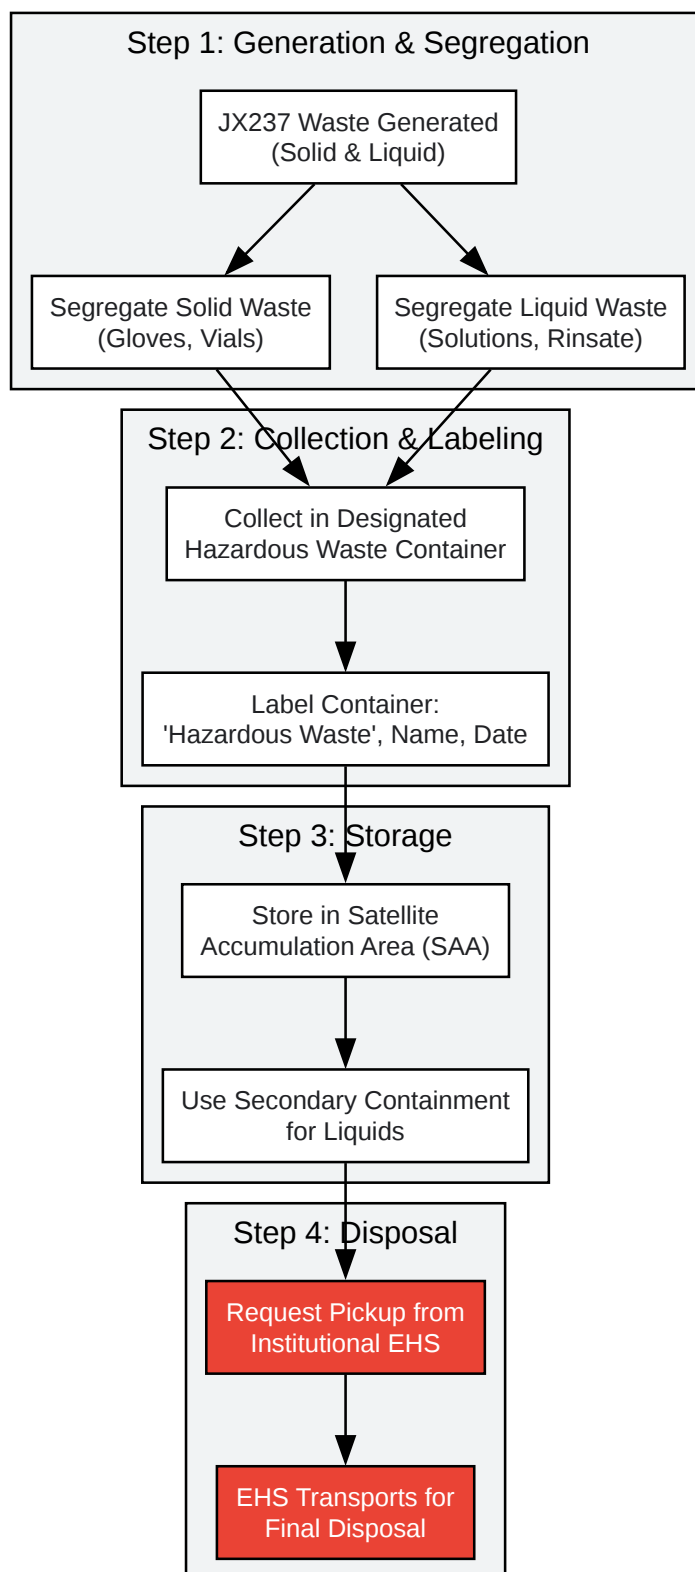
Step 1: Generation & Segregation

JX237 Waste Generated (Solid & Liquid)

Segregate Solid Waste (Gloves, Vials)

Segregate Liquid Waste (Solutions, Rinsate)

Step 2: Collection & Labeling

Collect in Designated Hazardous Waste Container

Label Container: 'Hazardous Waste', Name, Date

Step 3: Storage

Store in Satellite Accumulation Area (SAA)

Use Secondary Containment for Liquids

Step 4: Disposal

Request Pickup from Institutional EHS

EHS Transports for Final Disposal